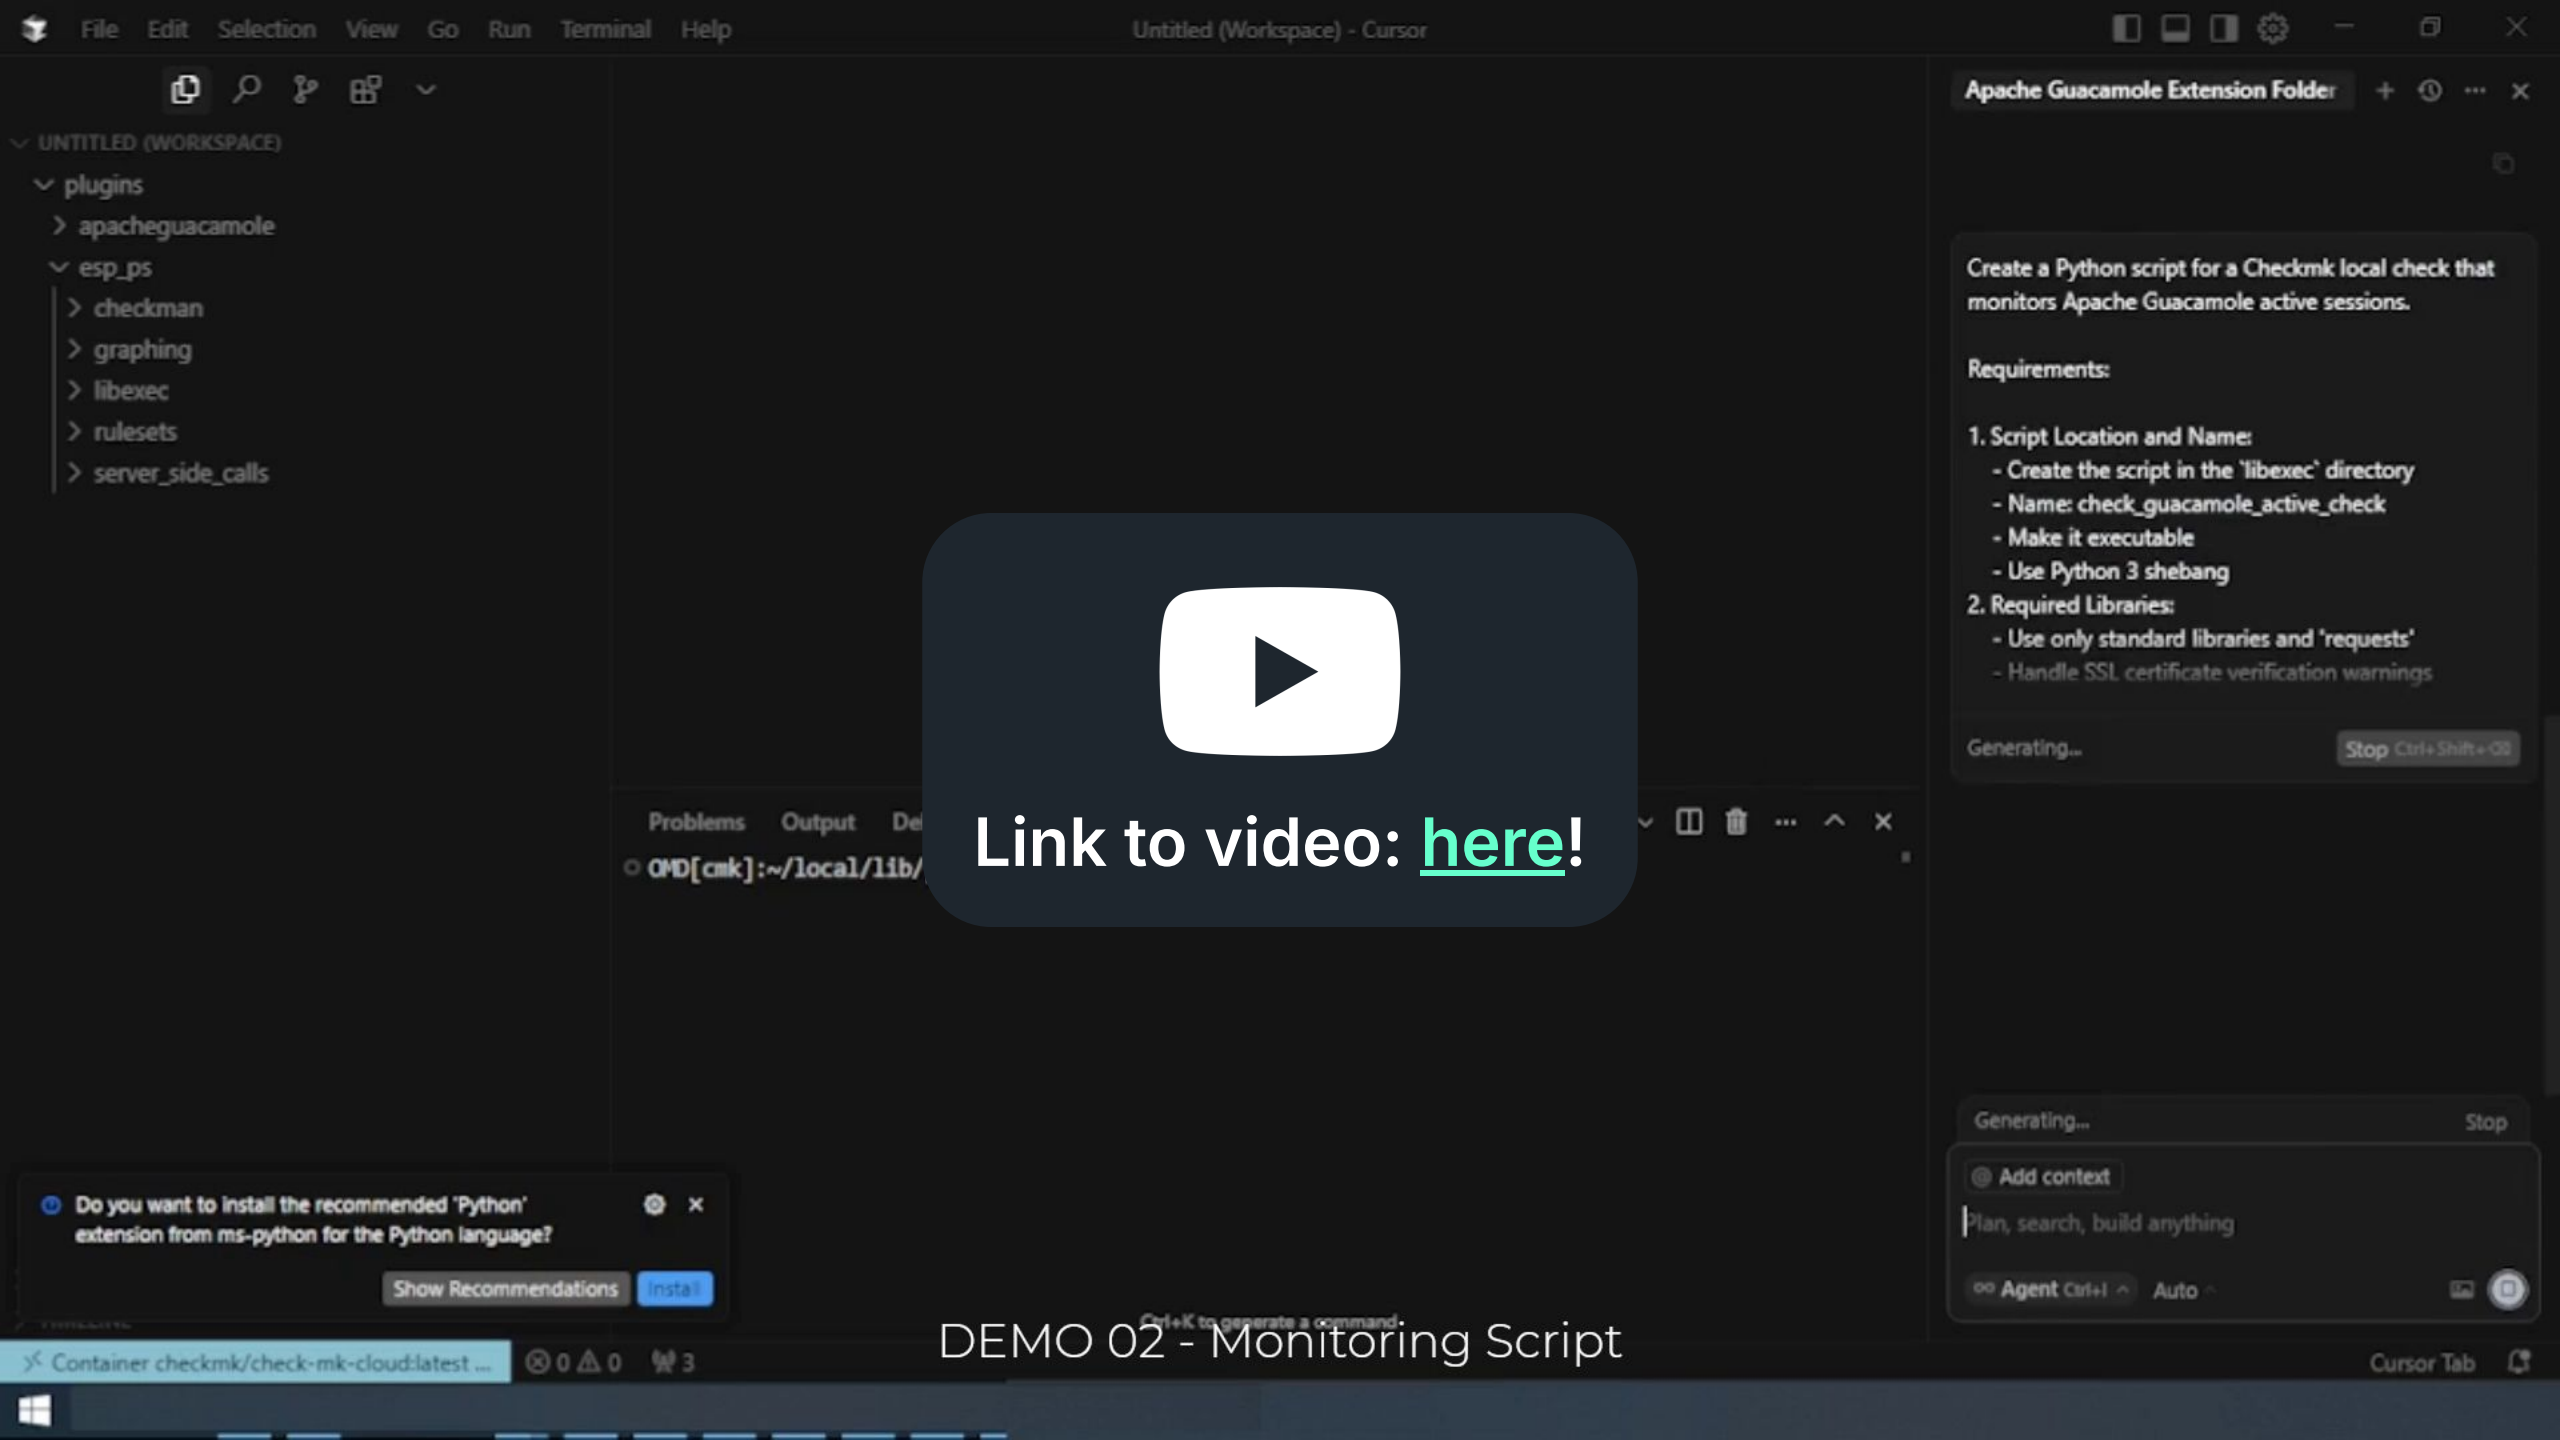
File Edit Selection View Go Run Terminal Help

Untitled (Workspace) - Cursor

UNTITLED (WORKSPACE)
plugins
apacheguacamole
esp_ps
checkman
graphing
libexec
rulesets
server_side_calls

Apache Guacamole Extension Folder

Create a Python script for a Checkmk local check that monitors Apache Guacamole active sessions.

Requirements:

1. Script Location and Name:
- Create the script in the 'libexec' directory
- Name: check_guacamole_active_check
- Make it executable
- Use Python 3 shebang
2. Required Libraries:
- Use only standard libraries and 'requests'
- Handle SSL certificate verification warnings

Generating...

Stop Ctrl+Shift+⌫

Problems Output De

OMD[cmk]:~/local/lib/

Link to video: here!

Generating...

Stop

Add context

Plan, search, build anything

Agent Ctrl+I

Auto

Do you want to install the recommended 'Python' extension from ms-python for the Python language?

Show Recommendations

Install

Ctrl+K to generate a command

DEMO 02 - Monitoring Script

Container checkmk/check-mk-cloud:latest ...

0 0

3

Cursor Tab